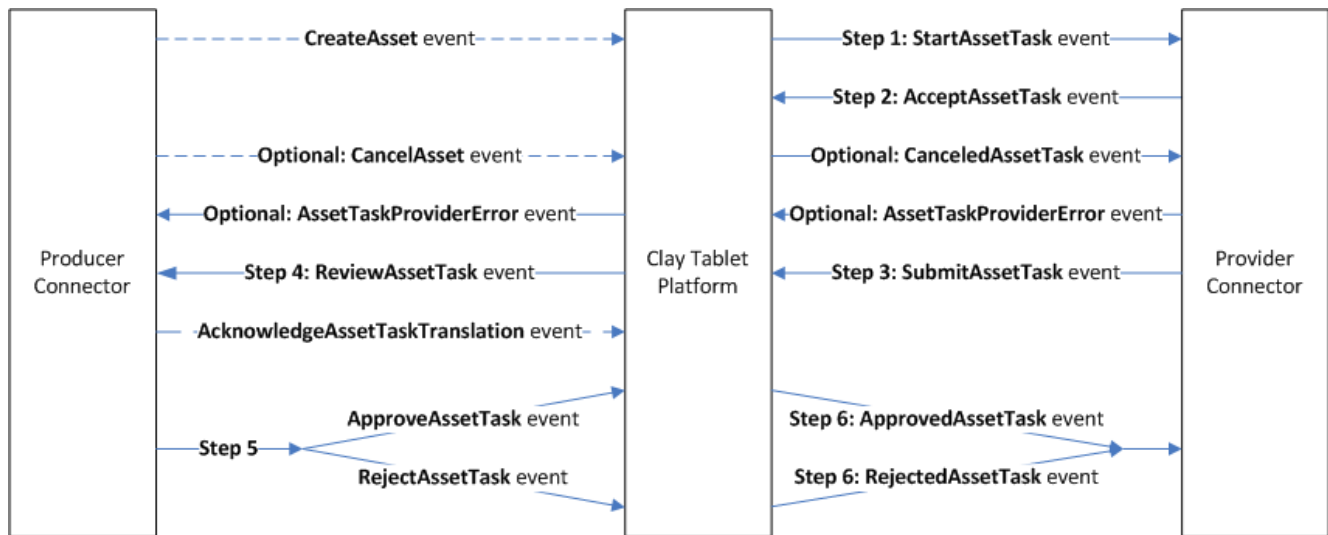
Producer Connector

Clay Tablet Platform

Provider Connector

**CreateAsset** event

**Optional: CancelAsset** event

**Optional: AssetTaskProviderError** event

**Step 4: ReviewAssetTask** event

**AcknowledgeAssetTaskTranslation** event

**Step 5**

**ApproveAssetTask** event

**RejectAssetTask** event

**Step 1: StartAssetTask** event

**Step 2: AcceptAssetTask** event

**Optional: CanceledAssetTask** event

**Optional: AssetTaskProviderError** event

**Step 3: SubmitAssetTask** event

**Step 6: ApprovedAssetTask** event

**Step 6: RejectedAssetTask** event